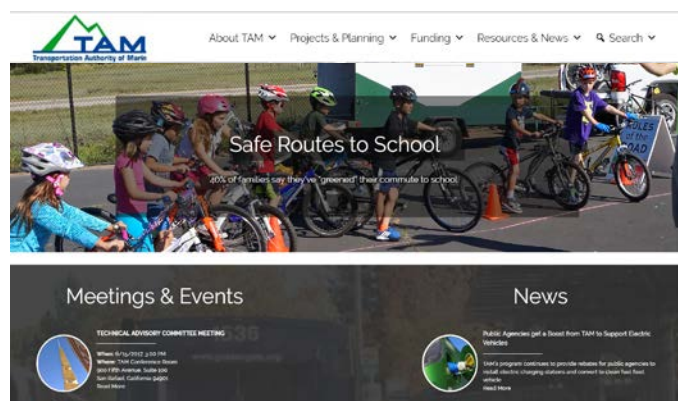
TAM
Transportation Authority of Marin

About TAM ⌄ Projects & Planning ⌄ Funding ⌄ Resources & News ⌄ Search ⌄

RULES OF THE ROAD

Safe Routes to School

36% of families say they've "greened" their commute to school.

Meetings & Events

TECHNICAL ADVISORY COMMITTEE MEETING

When: 6/15/2017 3:30 PM
Where: TAM Conference Room
900 Fifth Avenue, Suite 100
San Rafael, California 94901
Read More

News

Public Agencies get a Boost from TAM to Support Electric Vehicles

TAM's program continues to provide rebates for public agencies to install electric charging stations and convert to clean fuel fleet vehicle
Read More